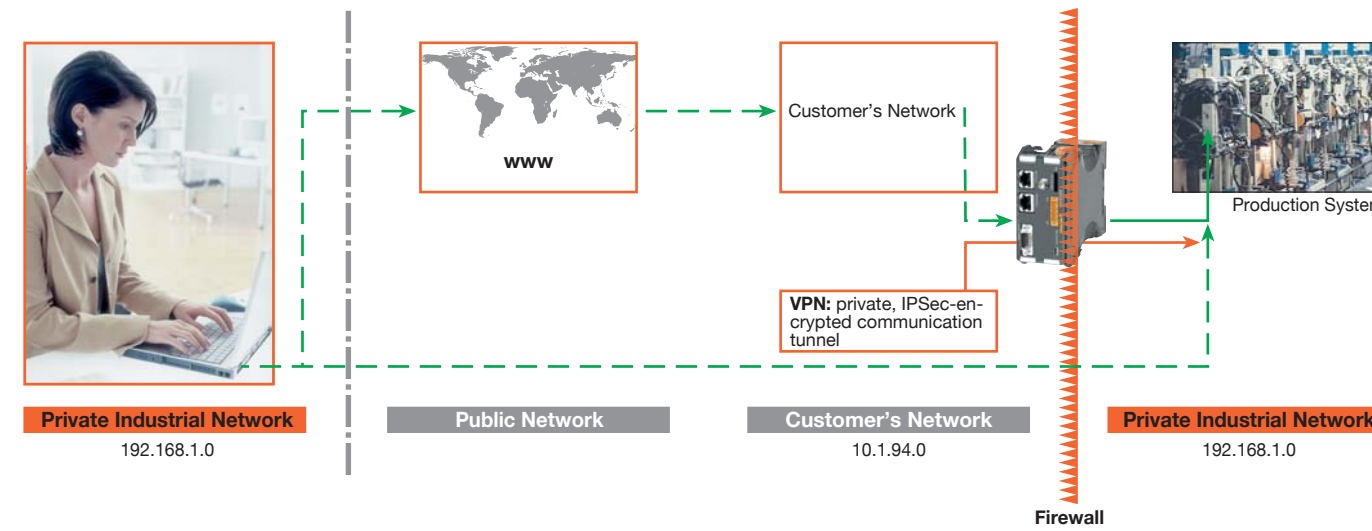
www

Customer's Network

Production Syster

VPN: private, IPSec-encrypted communication tunnel

Private Industrial Network
192.168.1.0

Public Network

Customer's Network
10.1.94.0

Private Industrial Network
192.168.1.0

Firewall